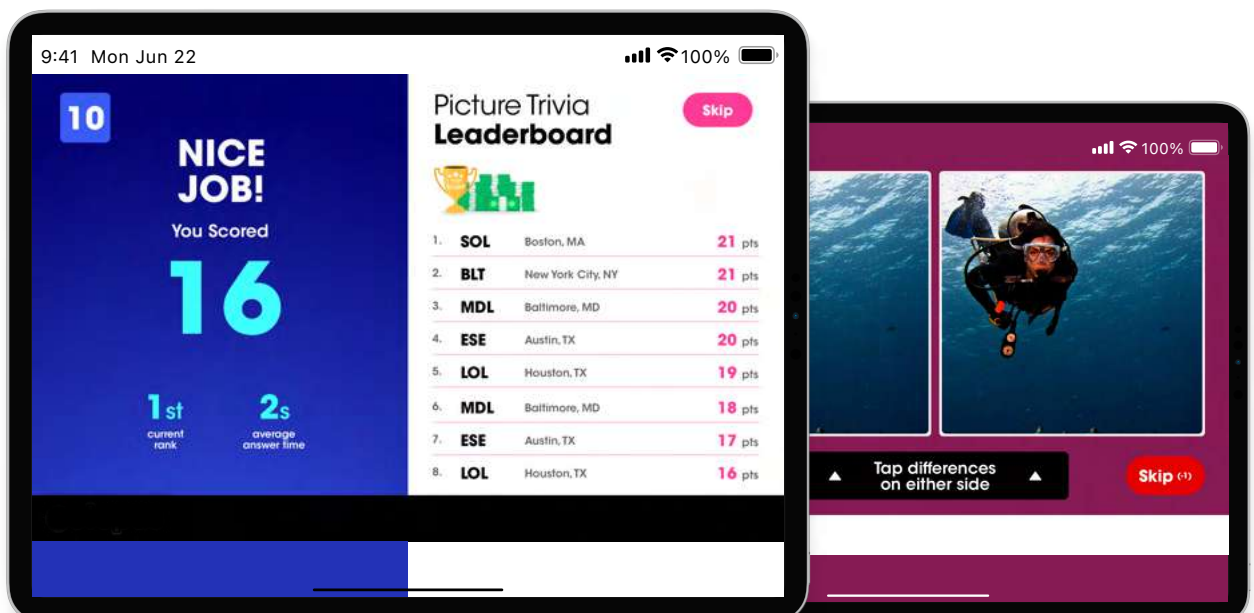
9:41 Mon Jun 22

100%

10

NICE JOB!

You Scored

16

1st current rank

2s average answer time

Picture Trivia
Leaderboard

Skip

| | | | |
|---|---|---|---|
| 1. | SOL | Boston, MA | 21 pts |
| 2. | BLT | New York City, NY | 21 pts |
| 3. | MDL | Baltimore, MD | 20 pts |
| 4. | ESE | Austin, TX | 20 pts |
| 5. | LOL | Houston, TX | 19 pts |
| 6. | MDL | Baltimore, MD | 18 pts |
| 7. | ESE | Austin, TX | 17 pts |
| 8. | LOL | Houston, TX | 16 pts |

100%

Tap differences on either side

Skip (-1)